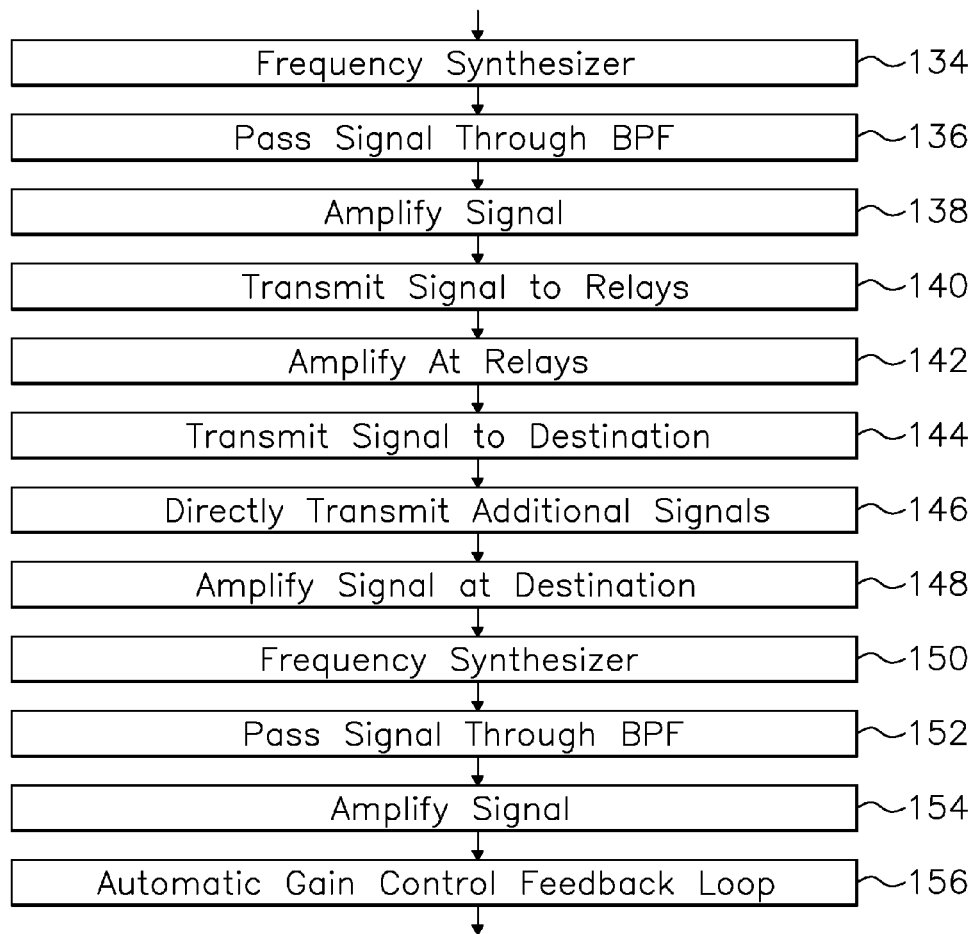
Frequency Synthesizer 134

Pass Signal Through BPF 136

Amplify Signal 138

Transmit Signal to Relays 140

Amplify At Relays 142

Transmit Signal to Destination 144

Directly Transmit Additional Signals 146

Amplify Signal at Destination 148

Frequency Synthesizer 150

Pass Signal Through BPF 152

Amplify Signal 154

Automatic Gain Control Feedback Loop 156